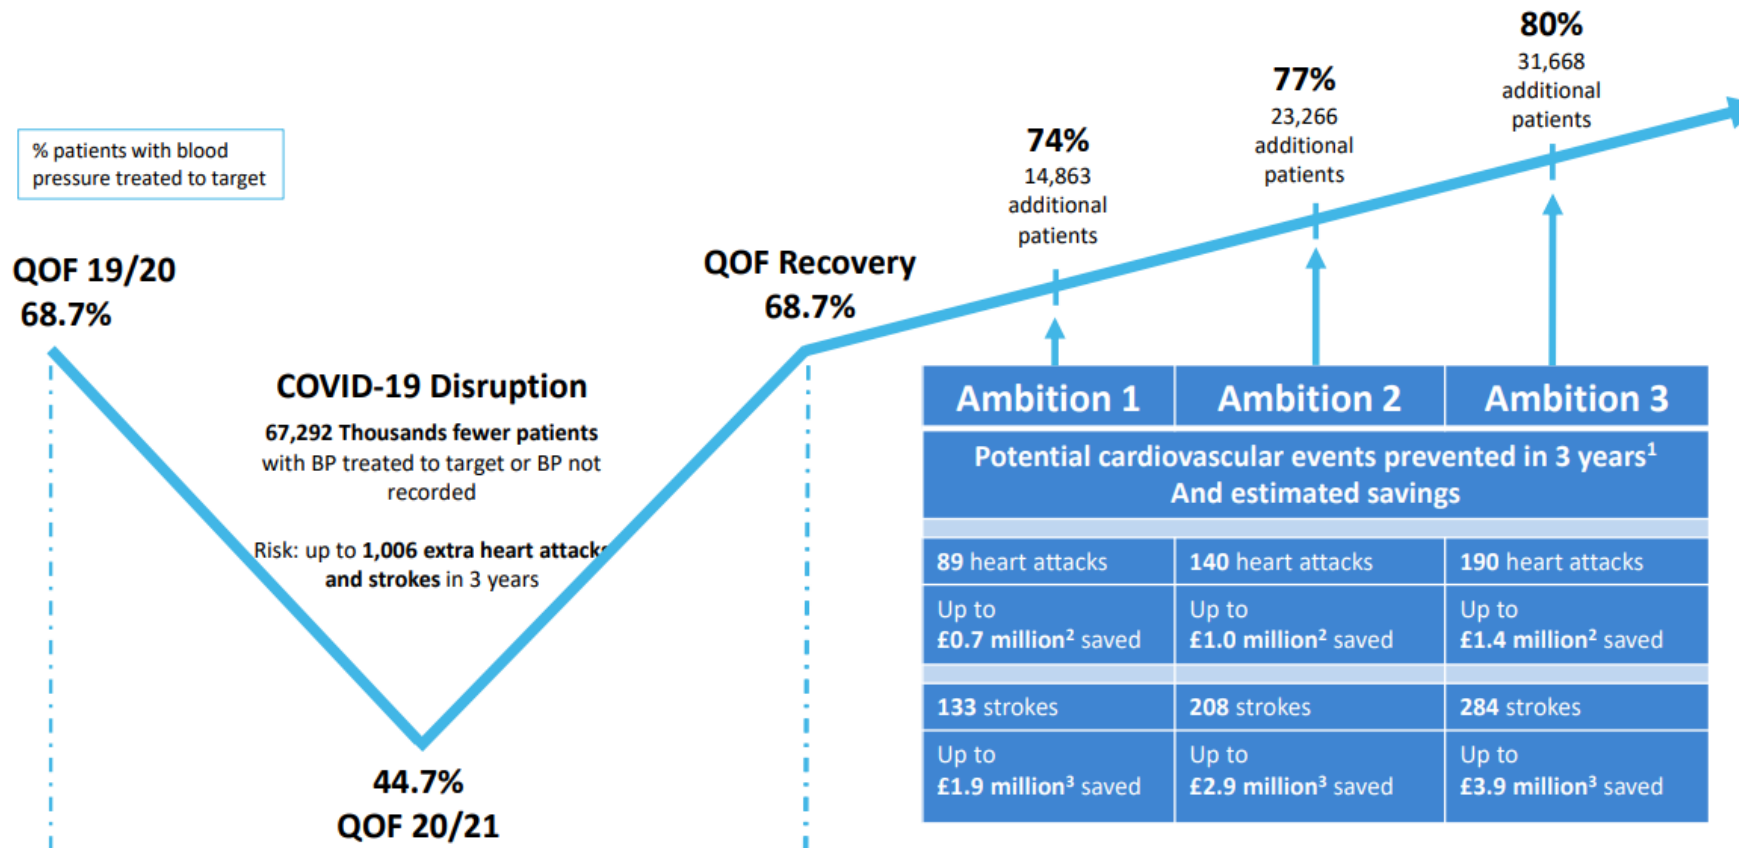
% patients with blood pressure treated to target

QOF 19/20
68.7%

COVID-19 Disruption

67,292 Thousands fewer patients with BP treated to target or BP not recorded

Risk: up to 1,006 extra heart attacks and strokes in 3 years

44.7%
QOF 20/21

QOF Recovery
68.7%

74%
14,863 additional patients

77%
23,266 additional patients

80%
31,668 additional patients

| Ambition 1 | Ambition 2 | Ambition 3 |
|---|---|---|
| Potential cardiovascular events prevented in 3 years$^1$ And estimated savings | | |
| 89 heart attacks | 140 heart attacks | 190 heart attacks |
| Up to £0.7 million$^2$ saved | Up to £1.0 million$^2$ saved | Up to £1.4 million$^2$ saved |
| 133 strokes | 208 strokes | 284 strokes |
| Up to £1.9 million$^3$ saved | Up to £2.9 million$^3$ saved | Up to £3.9 million$^3$ saved |